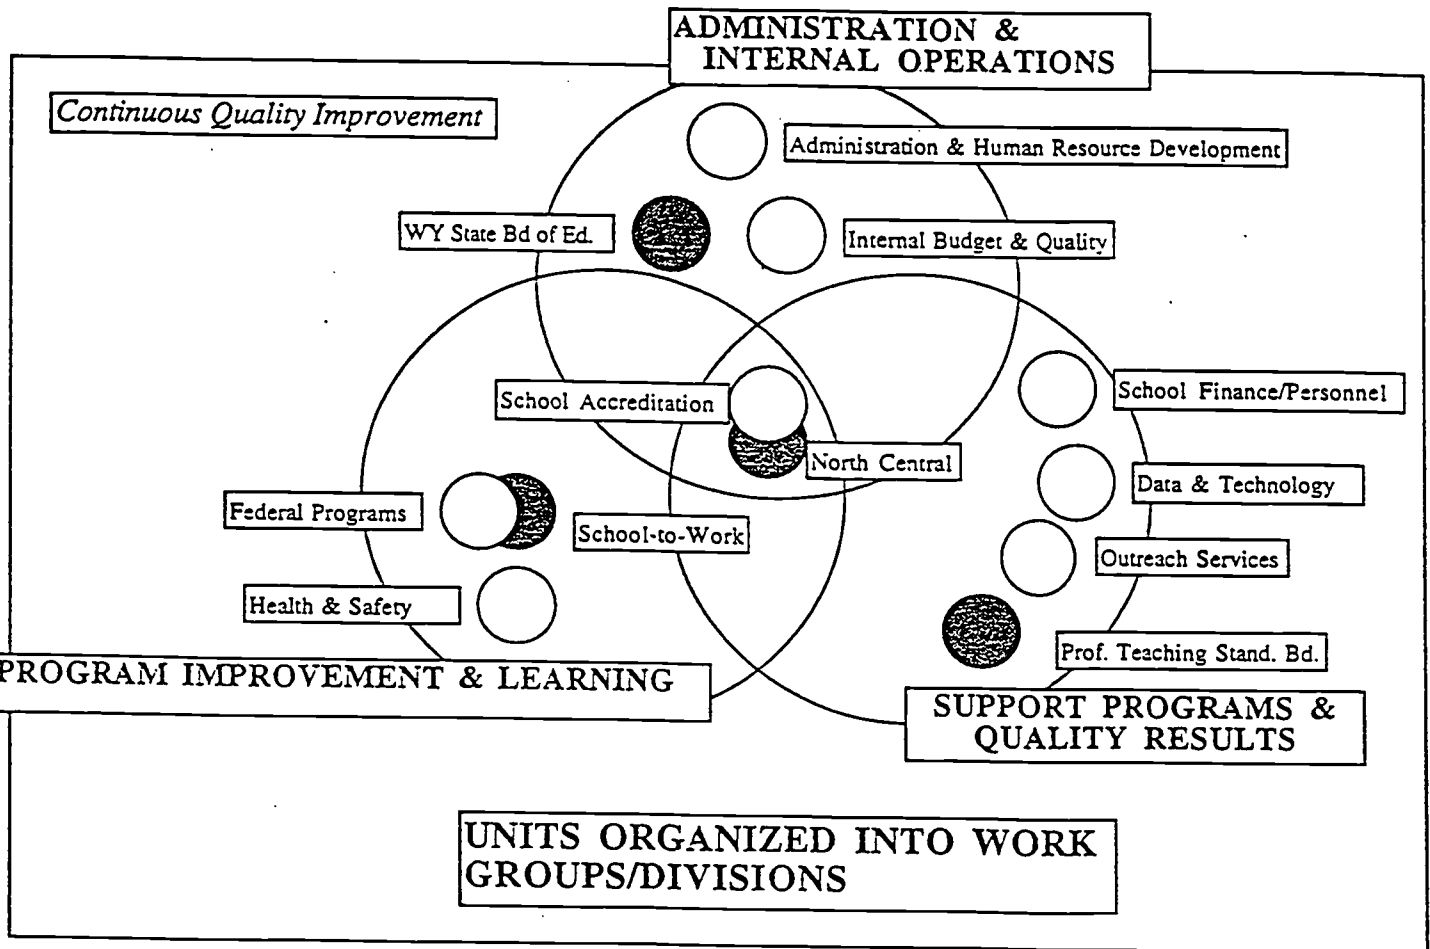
ADMINISTRATION & INTERNAL OPERATIONS

Continuous Quality Improvement

Administration & Human Resource Development

WY State Bd of Ed.

Internal Budget & Quality

School Accreditation

School Finance/Personnel

North Central

Data & Technology

Federal Programs

School-to-Work

Outreach Services

Health & Safety

Prof. Teaching Stand. Bd.

PROGRAM IMPROVEMENT & LEARNING

SUPPORT PROGRAMS & QUALITY RESULTS

UNITS ORGANIZED INTO WORK GROUPS/DIVISIONS